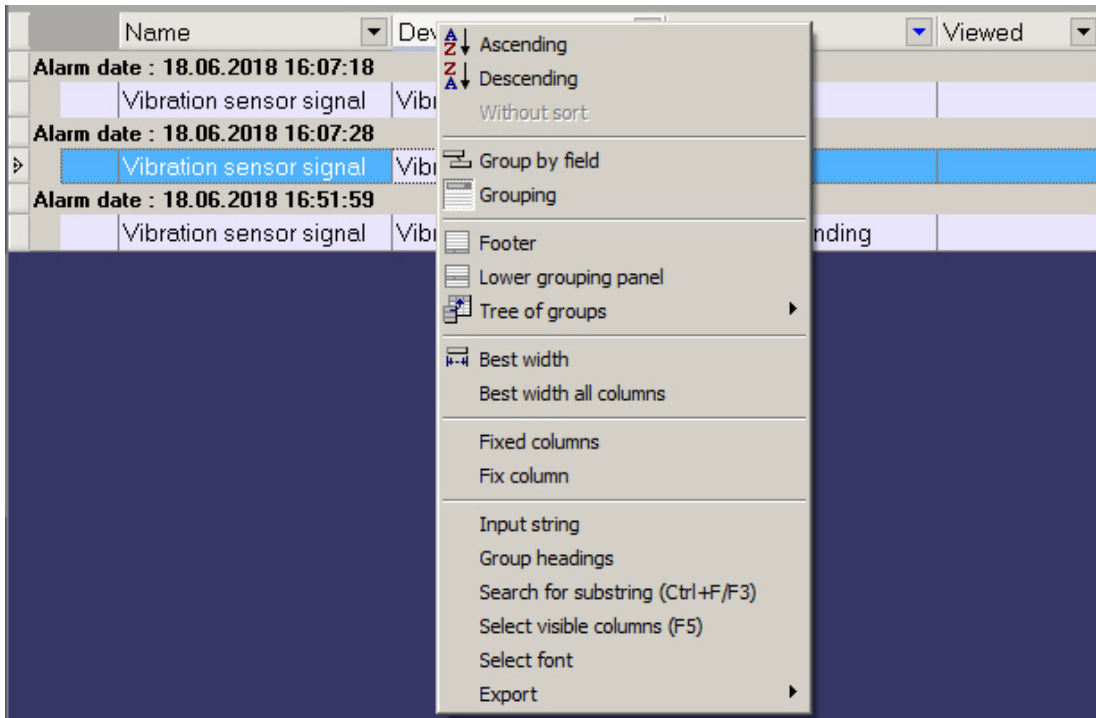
| | Name | Dev | | Viewed |
|---|---|---|---|---|
| Alarm date : 18.06.2018 16:07:18 | | | | |
| | Vibration sensor signal | Vib | | |
| Alarm date : 18.06.2018 16:07:28 | | | | |
| | Vibration sensor signal | Vib | | |
| Alarm date : 18.06.2018 16:51:59 | | | | |
| | Vibration sensor signal | Vib | nding | |

Ascending
Descending
Without sort
Group by field
Grouping
Footer
Lower grouping panel
Tree of groups
Best width
Best width all columns
Fixed columns
Fix column
Input string
Group headings
Search for substring (Ctrl+F/F3)
Select visible columns (F5)
Select font
Export